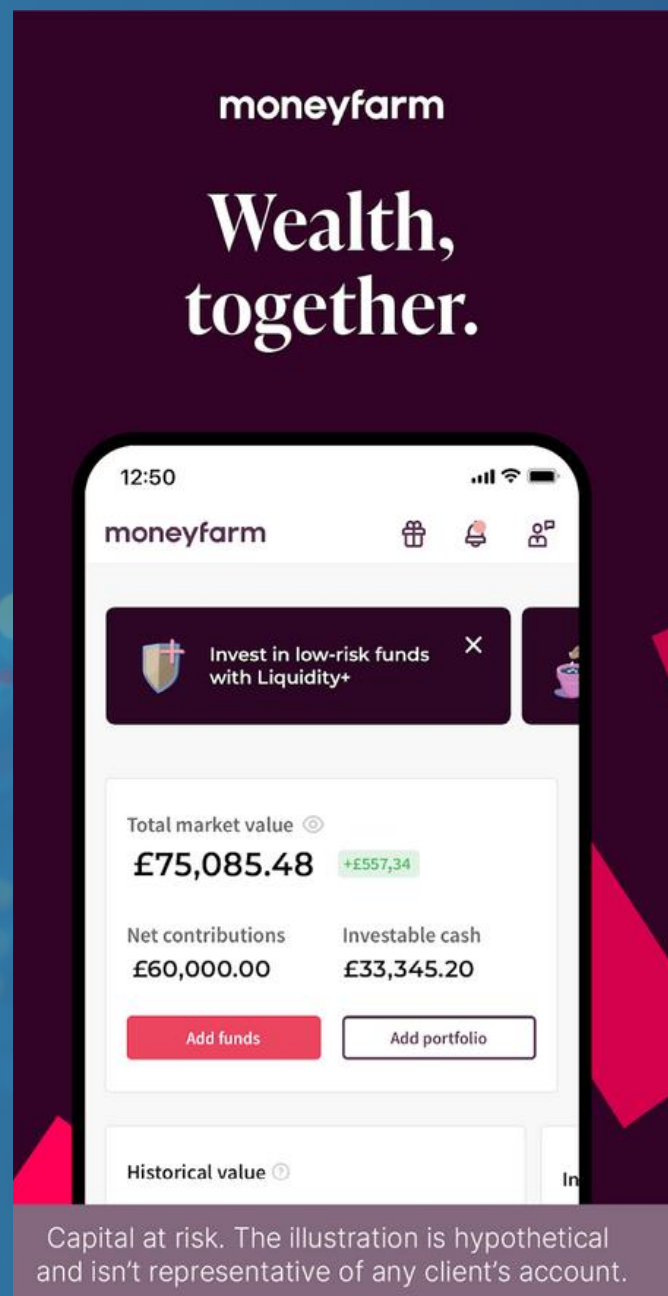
moneyfarm

Wealth, together.

12:50

moneyfarm

Invest in low-risk funds with Liquidity+

Total market value

£75,085.48 +£557,34

Net contributions
£60,000.00

Investable cash
£33,345.20

Add funds

Add portfolio

Historical value

In

Capital at risk. The illustration is hypothetical and isn't representative of any client's account.